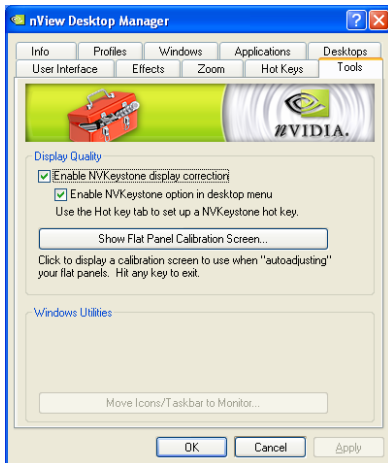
nView Desktop Manager

Info | Profiles | Windows | Applications | Desktops
User Interface | Effects | Zoom | Hot Keys | Tools

nVIDIA.

Display Quality

Enable NVKeystone display correction

Enable NVKeystone option in desktop menu

Use the Hot key tab to set up a NVKeystone hot key.

Show Flat Panel Calibration Screen...

Click to display a calibration screen to use when "autoadjusting" your flat panels. Hit any key to exit.

Windows Utilities

Move Icons/Taskbar to Monitor...

OK | Cancel | Apply